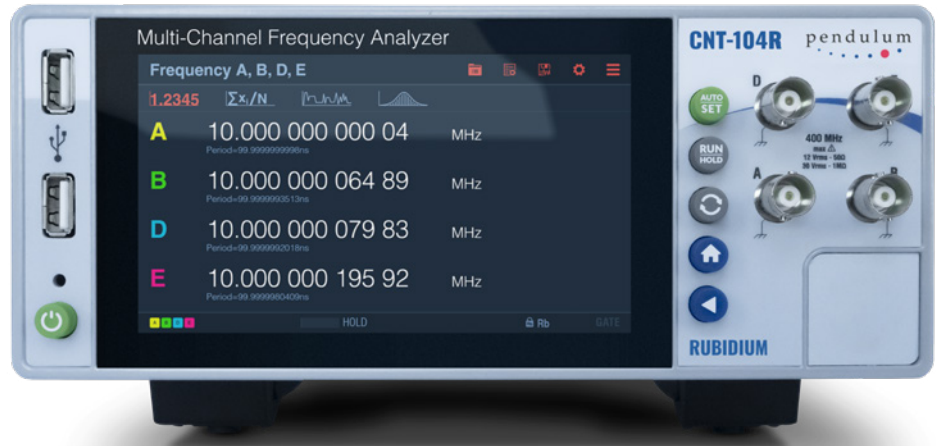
Multi-Channel Frequency Analyzer

Frequency A, B, D, E

1.2345 $\Sigma x_i/N$

A 10.000 000 000 04 MHz
Period=99.9999999996ns

B 10.000 000 064 89 MHz
Period=99.9999993513ns

D 10.000 000 079 83 MHz
Period=99.9999992018ns

E 10.000 000 195 92 MHz
Period=99.9999980409ns

HOLD Rb GATE

CNT-104R pendulum

AUTO SET

RUN HOLD

D

400 MHz
max
12 Vrms - 50Ω
36 Vrms - 1MΩ

A

B

RUBIDIUM